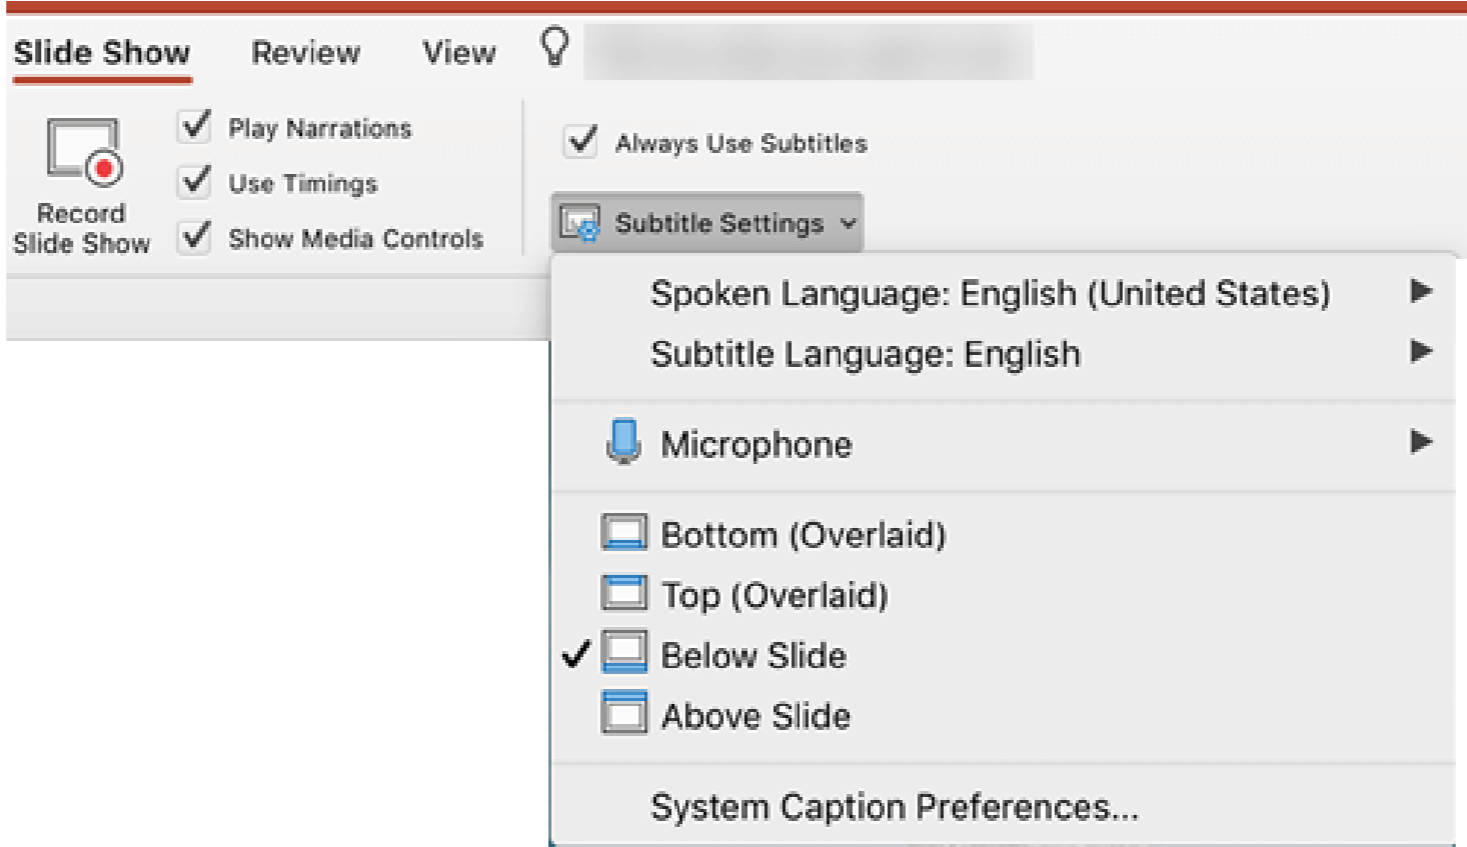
Slide Show Review View

Record Slide Show

Play Narrations
Use Timings
Show Media Controls

Always Use Subtitles

Subtitle Settings

Spoken Language: English (United States)
Subtitle Language: English

Microphone

Bottom (Overlaid)
Top (Overlaid)
Below Slide
Above Slide

System Caption Preferences...